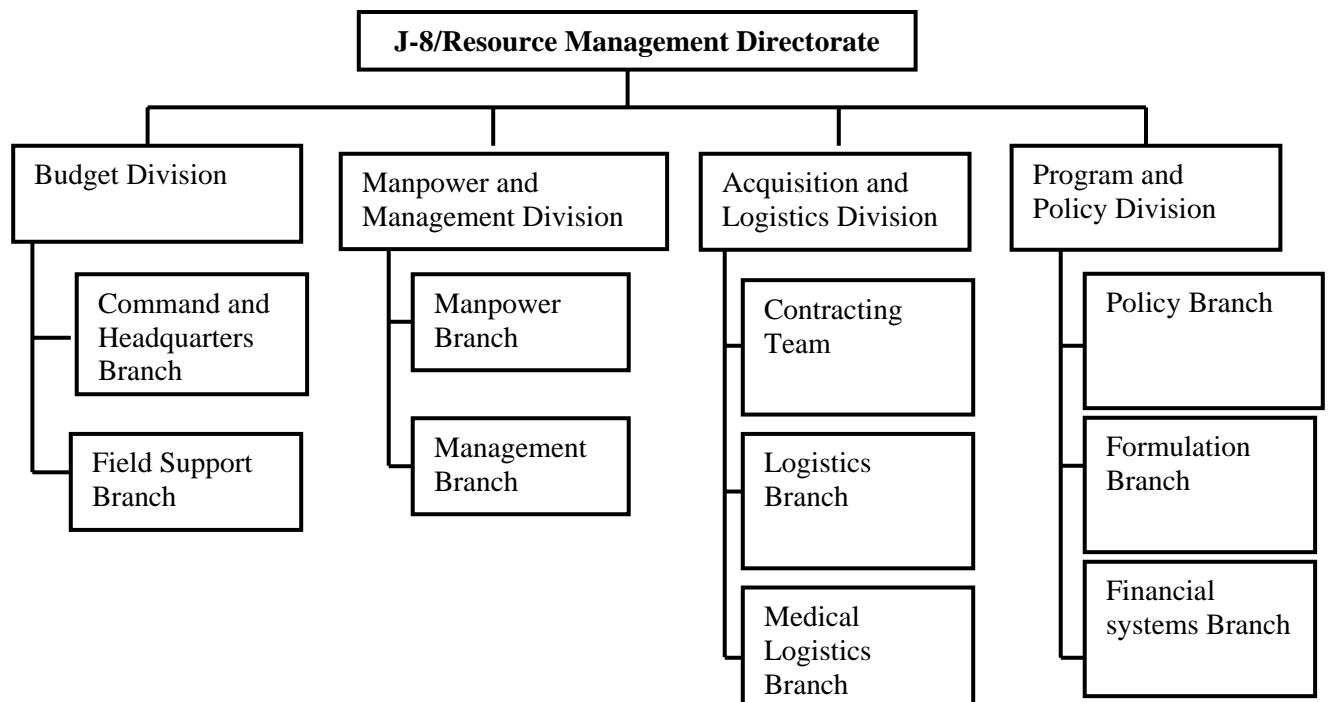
J-8/Resource Management Directorate

Budget Division

Command and Headquarters Branch

Field Support Branch

Manpower and Management Division

Manpower Branch

Management Branch

Acquisition and Logistics Division

Contracting Team

Logistics Branch

Medical Logistics Branch

Program and Policy Division

Policy Branch

Formulation Branch

Financial systems Branch